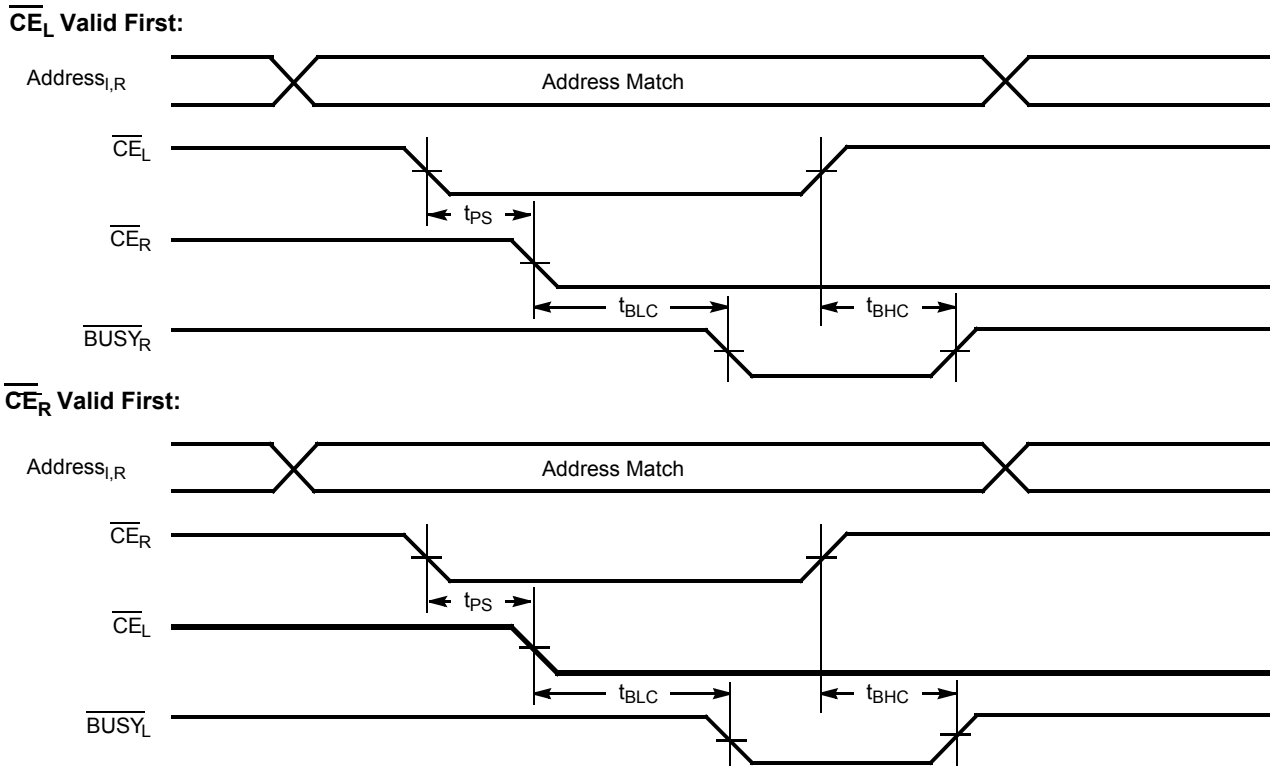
$\overline{CE_L}$ Valid First:

$Address_{l,R}$

Address Match

$\overline{CE_L}$

$t_{PS}$

$\overline{CE_R}$

$t_{BLC}$

$t_{BHC}$

$\overline{BUSY_R}$

$\overline{CE_R}$ Valid First:

$Address_{l,R}$

Address Match

$\overline{CE_R}$

$t_{PS}$

$\overline{CE_L}$

$t_{BLC}$

$t_{BHC}$

$\overline{BUSY_L}$